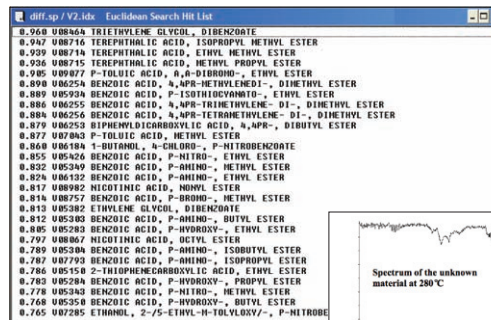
diff.sp / V2.idx Euclidean Search Hit List

0.960 U08464 TRIETHYLENE GLYCOL, DIBENZOATE
0.947 U08716 TEREPHTHALIC ACID, ISOPROPYL METHYL ESTER
0.939 U08714 TEREPHTHALIC ACID, ETHYL METHYL ESTER
0.936 U08715 TEREPHTHALIC ACID, METHYL PROPYL ESTER
0.905 U09077 P-TOLUIC ACID, A,A-DIBROMO-, ETHYL ESTER
0.890 U06254 BENZOIC ACID, 4,4PR-METHYLENEDI-, DIMETHYL ESTER
0.887 U05934 BENZOIC ACID, P-ISOTHIOCYANATO-, ETHYL ESTER
0.886 U06255 BENZOIC ACID, 4,4PR-TRIMETHYLENE- DI-, DIMETHYL ESTER
0.884 U06256 BENZOIC ACID, 4,4PR-TETRAMETHYLENE- DI-, DIMETHYL ESTER
0.879 U06253 BIPHENYLDICARBOXYLIC ACID, 4,4PR-, DIBUTYL ESTER
0.877 U07043 P-TOLUIC ACID, METHYL ESTER
0.860 U06184 1-BUTANOL, 4-CHLORO-, P-NITROBENZOATE
0.855 U05426 BENZOIC ACID, P-NITRO-, ETHYL ESTER
0.832 U05349 BENZOIC ACID, P-AMINO-, METHYL ESTER
0.824 U06132 BENZOIC ACID, P-AMINO-, ETHYL ESTER
0.817 U08982 NICOTINIC ACID, NONYL ESTER
0.814 U08757 BENZOIC ACID, P-BROMO-, METHYL ESTER
0.813 U05382 ETHYLENE GLYCOL, DIBENZOATE
0.812 U05303 BENZOIC ACID, P-AMINO-, BUTYL ESTER
0.805 U05283 BENZOIC ACID, P-HYDROXY-, ETHYL ESTER
0.797 U08067 NICOTINIC ACID, OCTYL ESTER
0.790 U05304 BENZOIC ACID, P-AMINO-, ISOBUTYL ESTER
0.787 U07793 BENZOIC ACID, P-AMINO-, ISOPROPYL ESTER
0.786 U05150 2-THIOPHENECARBOXYLIC ACID, ETHYL ESTER
0.783 U05284 BENZOIC ACID, P-HYDROXY-, PROPYL ESTER
0.778 U05343 BENZOIC ACID, P-NITRO-, METHYL ESTER
0.768 U05350 BENZOIC ACID, P-HYDROXY-, BUTYL ESTER
0.765 U07285 ETHANOL, 2-/5-ETHYL-M-TOLYLOXY/-, P-NITROBE

Spectrum of the unknown material at 280°C